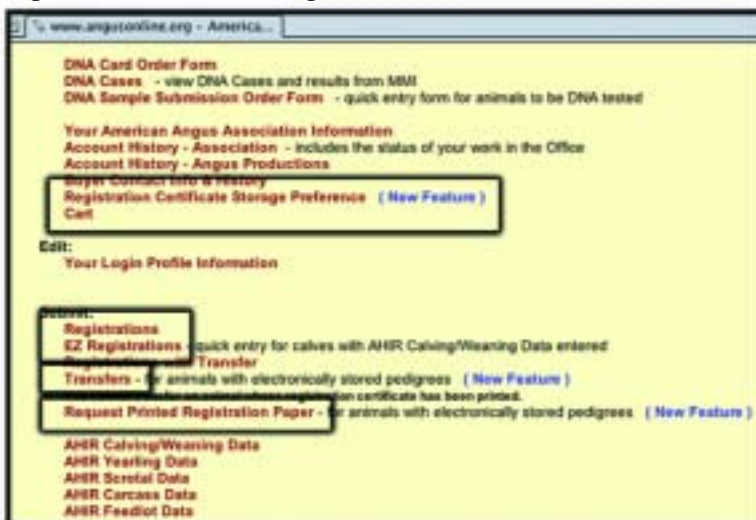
www.angusonline.org - America...

DNA Card Order Form
DNA Cases - view DNA Cases and results from MMI
DNA Sample Submission Order Form - quick entry form for animals to be DNA tested

Your American Angus Association Information
Account History - Association - includes the status of your work in the Office
Account History - Angus Productions
Buyer Contact Info & History
Registration Certificate Storage Preference ( New Feature )
Cart

Edit:
Your Login Profile Information

Submit:
Registrations
EZ Registrations - quick entry for calves with AHIR Calving/Weaning Data entered
Registrations with Transfer
Transfers - for animals with electronically stored pedigrees ( New Feature )
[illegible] registration certificate has been printed.
Request Printed Registration Paper - for animals with electronically stored pedigrees ( New Feature )

AHIR Calving/Weaning Data
AHIR Yearling Data
AHIR Scrotal Data
AHIR Carcass Data
AHIR Feedlot Data